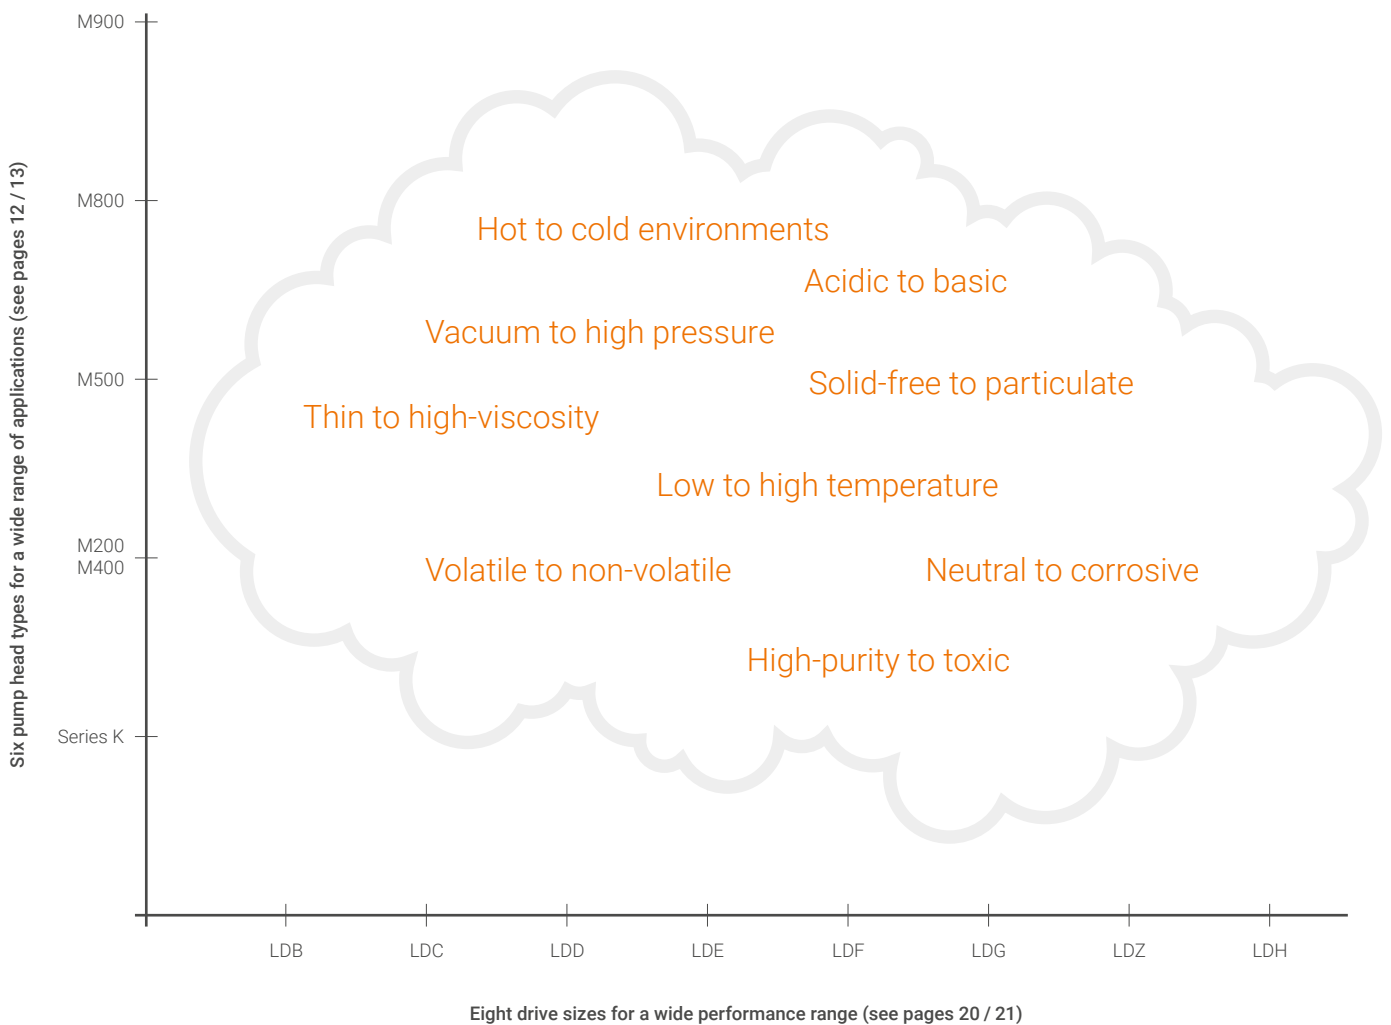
Six pump head types for a wide range of applications (see pages 12 / 13)

M900

M800

M500

M200
M400

Series K

Hot to cold environments

Acidic to basic

Vacuum to high pressure

Solid-free to particulate

Thin to high-viscosity

Low to high temperature

Volatile to non-volatile

Neutral to corrosive

High-purity to toxic

LDB LDC LDD LDE LDF LDG LDZ LDH

Eight drive sizes for a wide performance range (see pages 20 / 21)